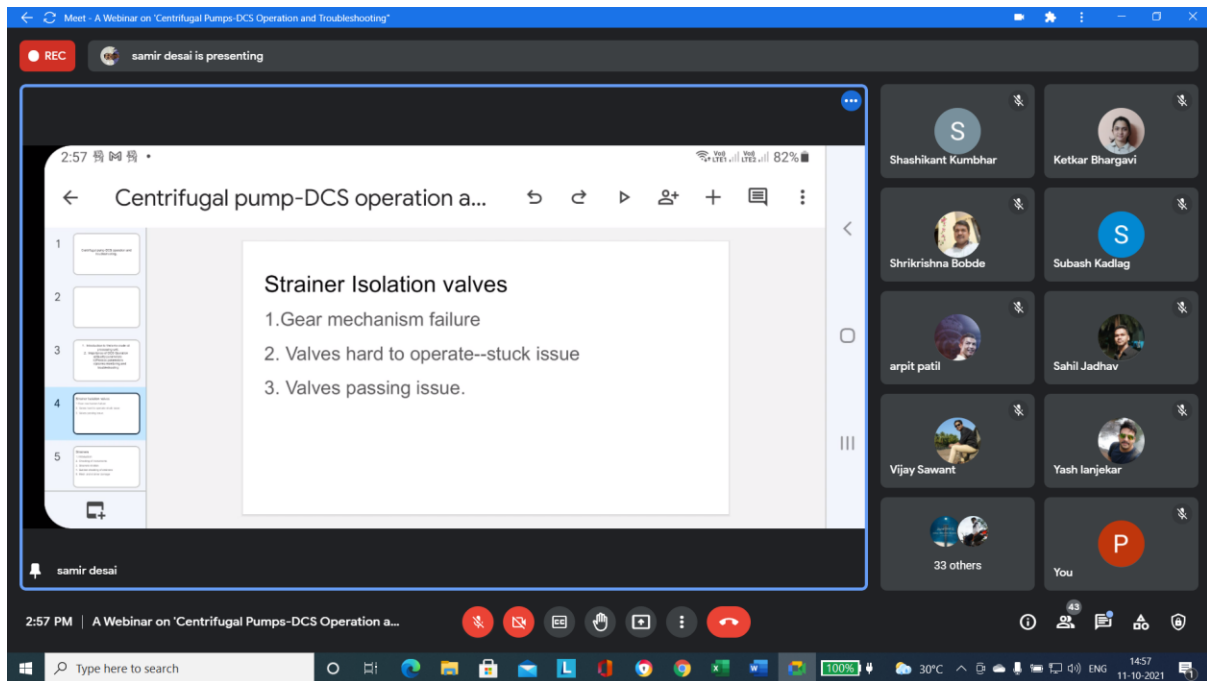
Meet - A Webinar on 'Centrifugal Pumps-DCS Operation and Troubleshooting"

REC

samir desai is presenting

2:57 82%

Centrifugal pump-DCS operation a...

1
2
3
4
5

Strainer Isolation valves
1.Gear mechanism failure
2. Valves hard to operate--stuck issue
3. Valves passing issue.

samir desai

S
Shashikant Kumbhar

Ketkar Bhargavi

Shrikrishna Bobde

S
Subash Kadlag

arpit patil

Sahil Jadhav

Vijay Sawant

Yash lanjekar

33 others

P
You

2:57 PM | A Webinar on 'Centrifugal Pumps-DCS Operation a...

43

Type here to search

100%

30°C

ENG

14:57
11-10-2021